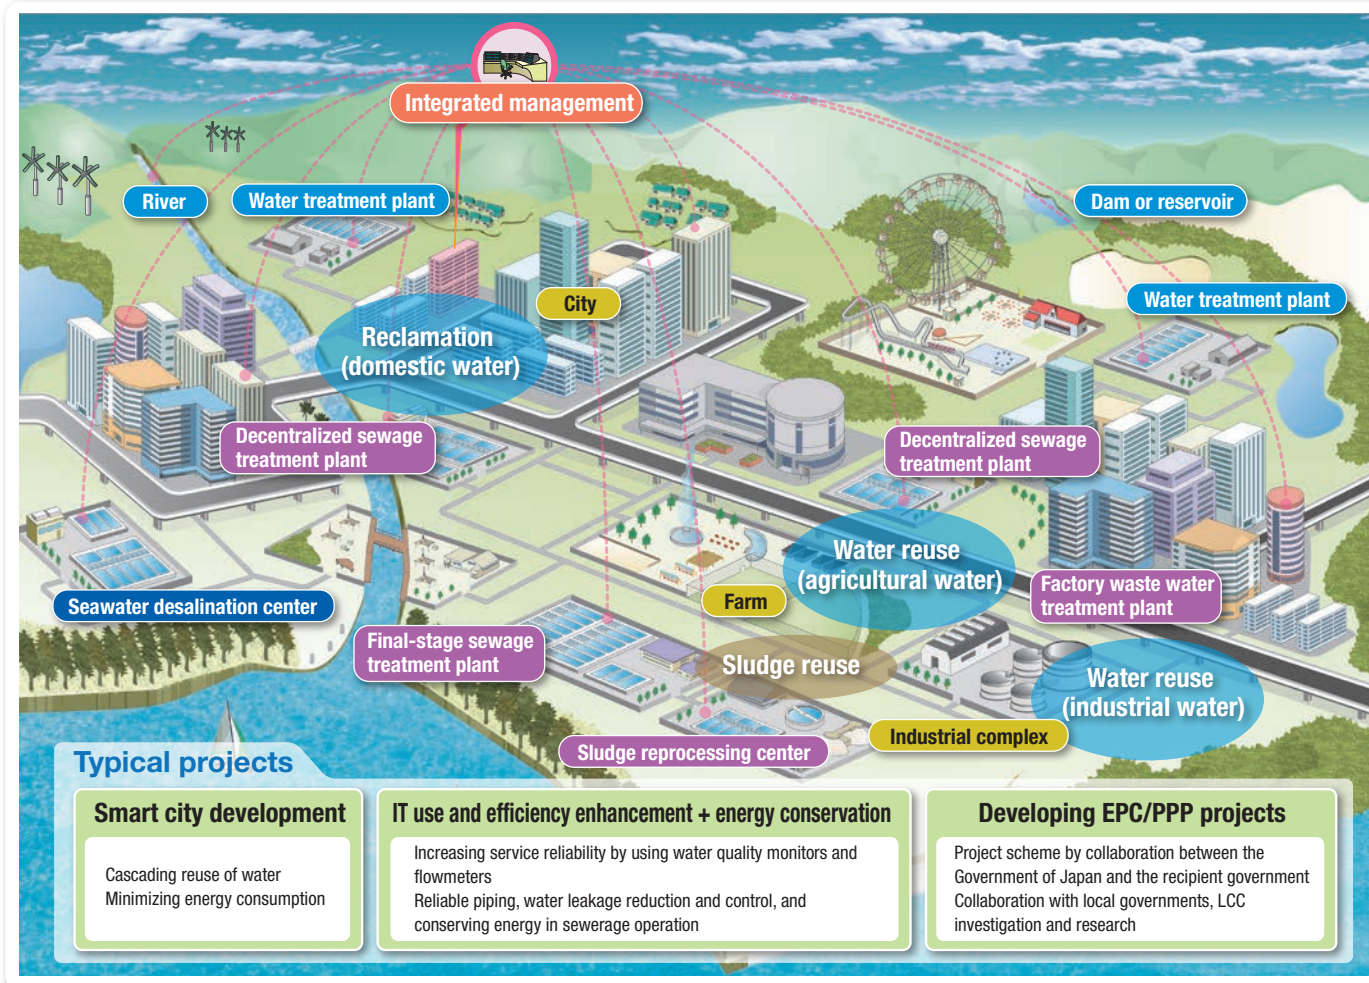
Integrated management

River

Water treatment plant

Dam or reservoir

City

Water treatment plant

Reclamation (domestic water)

Decentralized sewage treatment plant

Decentralized sewage treatment plant

Water reuse (agricultural water)

Factory waste water treatment plant

Seawater desalination center

Farm

Final-stage sewage treatment plant

Sludge reuse

Water reuse (industrial water)

Industrial complex

Sludge reprocessing center

Typical projects

Smart city development

Cascading reuse of water
Minimizing energy consumption

IT use and efficiency enhancement + energy conservation

Increasing service reliability by using water quality monitors and flowmeters
Reliable piping, water leakage reduction and control, and conserving energy in sewerage operation

Developing EPC/PPP projects

Project scheme by collaboration between the Government of Japan and the recipient government
Collaboration with local governments, LCC investigation and research